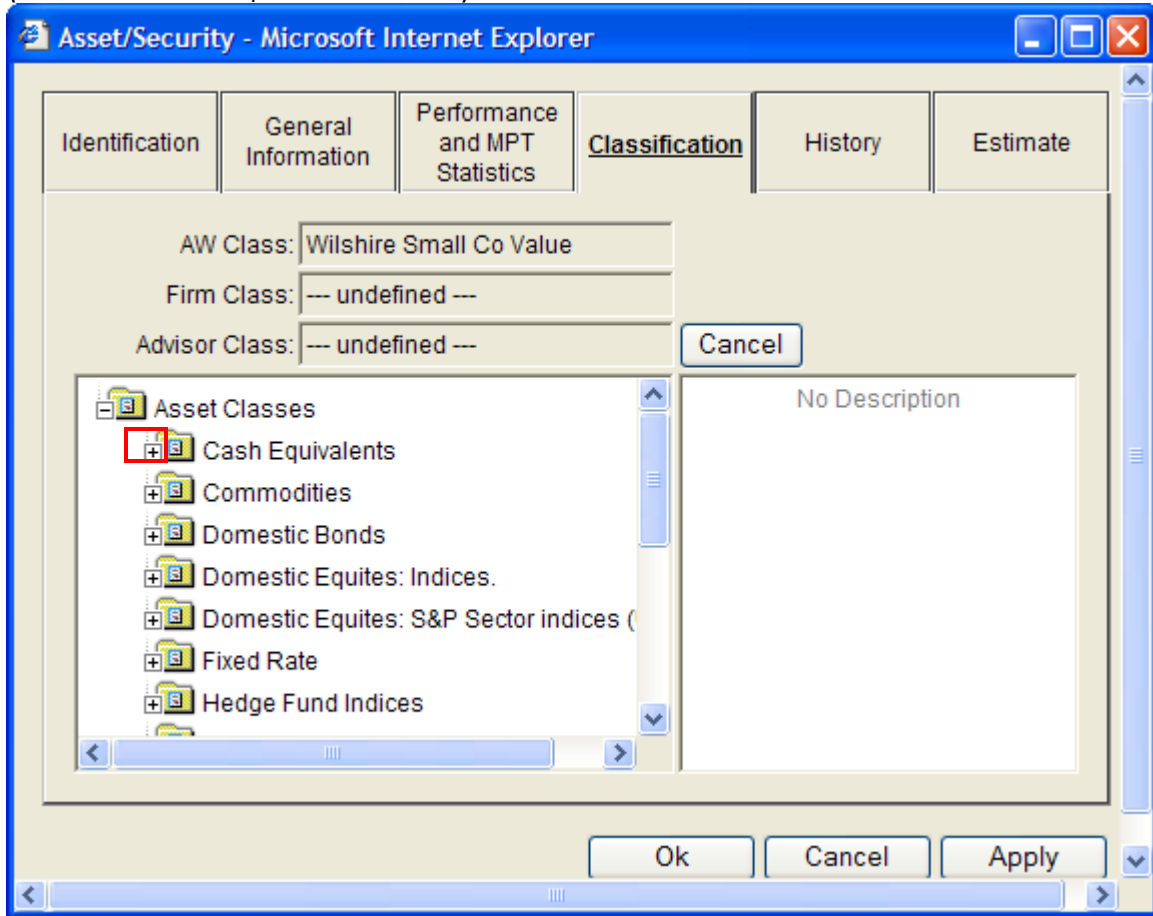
Asset/Security - Microsoft Internet Explorer

| Identification | General Information | Performance and MPT Statistics | Classification | History | Estimate |
|---|---|---|---|---|---|

AW Class: Wilshire Small Co Value

Firm Class: --- undefined ---

Advisor Class: --- undefined ---

Cancel

Asset Classes
Cash Equivalents
Commodities
Domestic Bonds
Domestic Equites: Indices.
Domestic Equites: S&P Sector indices (
Fixed Rate
Hedge Fund Indices

No Description

Ok
Cancel
Apply